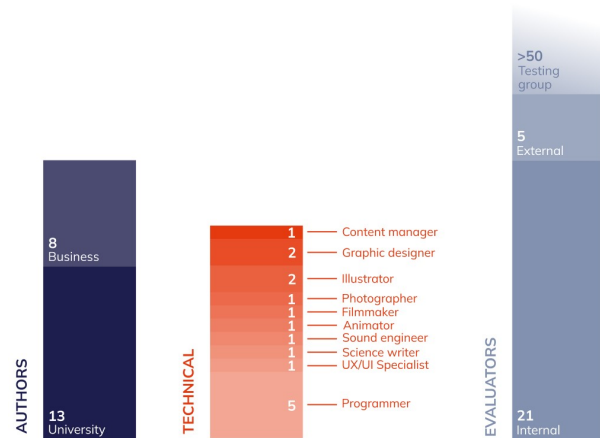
>50
Testing group

5
External

8
Business

1 Content manager
2 Graphic designer
2 Illustrator
1 Photographer
1 Filmmaker
1 Animator
1 Sound engineer
1 Science writer
1 UX/UI Specialist
5 Programmer

AUTHORS
13
University

TECHNICAL

EVALUATORS
21
Internal